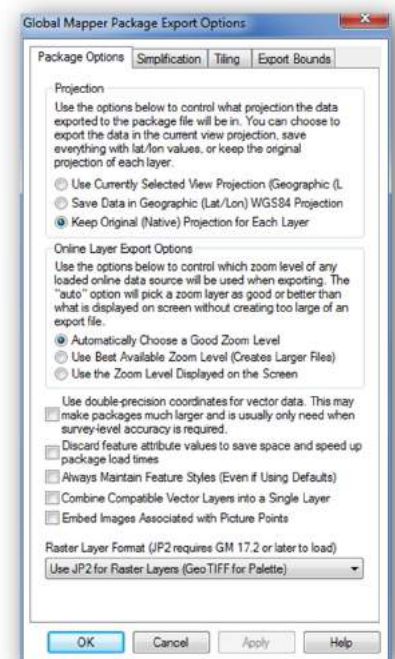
Global Mapper Package Export Options

Package Options | Simplification | Tiling | Export Bounds

Projection

Use the options below to control what projection the data exported to the package file will be in. You can choose to export the data in the current view projection, save everything with lat/lon values, or keep the original projection of each layer.

Use Currently Selected View Projection (Geographic (L

Save Data in Geographic (Lat/Lon) WGS84 Projection

Keep Original (Native) Projection for Each Layer

Online Layer Export Options

Use the options below to control which zoom level of any loaded online data source will be used when exporting. The "auto" option will pick a zoom layer as good or better than what is displayed on screen without creating too large of an export file.

Automatically Choose a Good Zoom Level

Use Best Available Zoom Level (Creates Larger Files)

Use the Zoom Level Displayed on the Screen

Use double-precision coordinates for vector data. This may make packages much larger and is usually only need when survey-level accuracy is required.

Discard feature attribute values to save space and speed up package load times

Always Maintain Feature Styles (Even if Using Defaults)

Combine Compatible Vector Layers into a Single Layer

Embed Images Associated with Picture Points

Raster Layer Format (JP2 requires GM 17.2 or later to load)

Use JP2 for Raster Layers (GeoTIFF for Palette)

OK | Cancel | Apply | Help